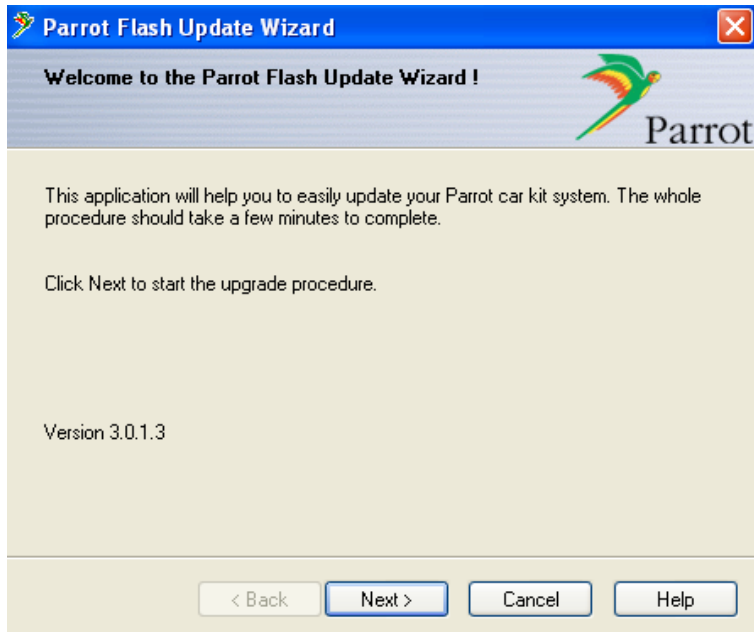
Parrot Flash Update Wizard

Welcome to the Parrot Flash Update Wizard !

Parrot

This application will help you to easily update your Parrot car kit system. The whole procedure should take a few minutes to complete.

Click Next to start the upgrade procedure.

Version 3.0.1.3

< Back
Next >
Cancel
Help